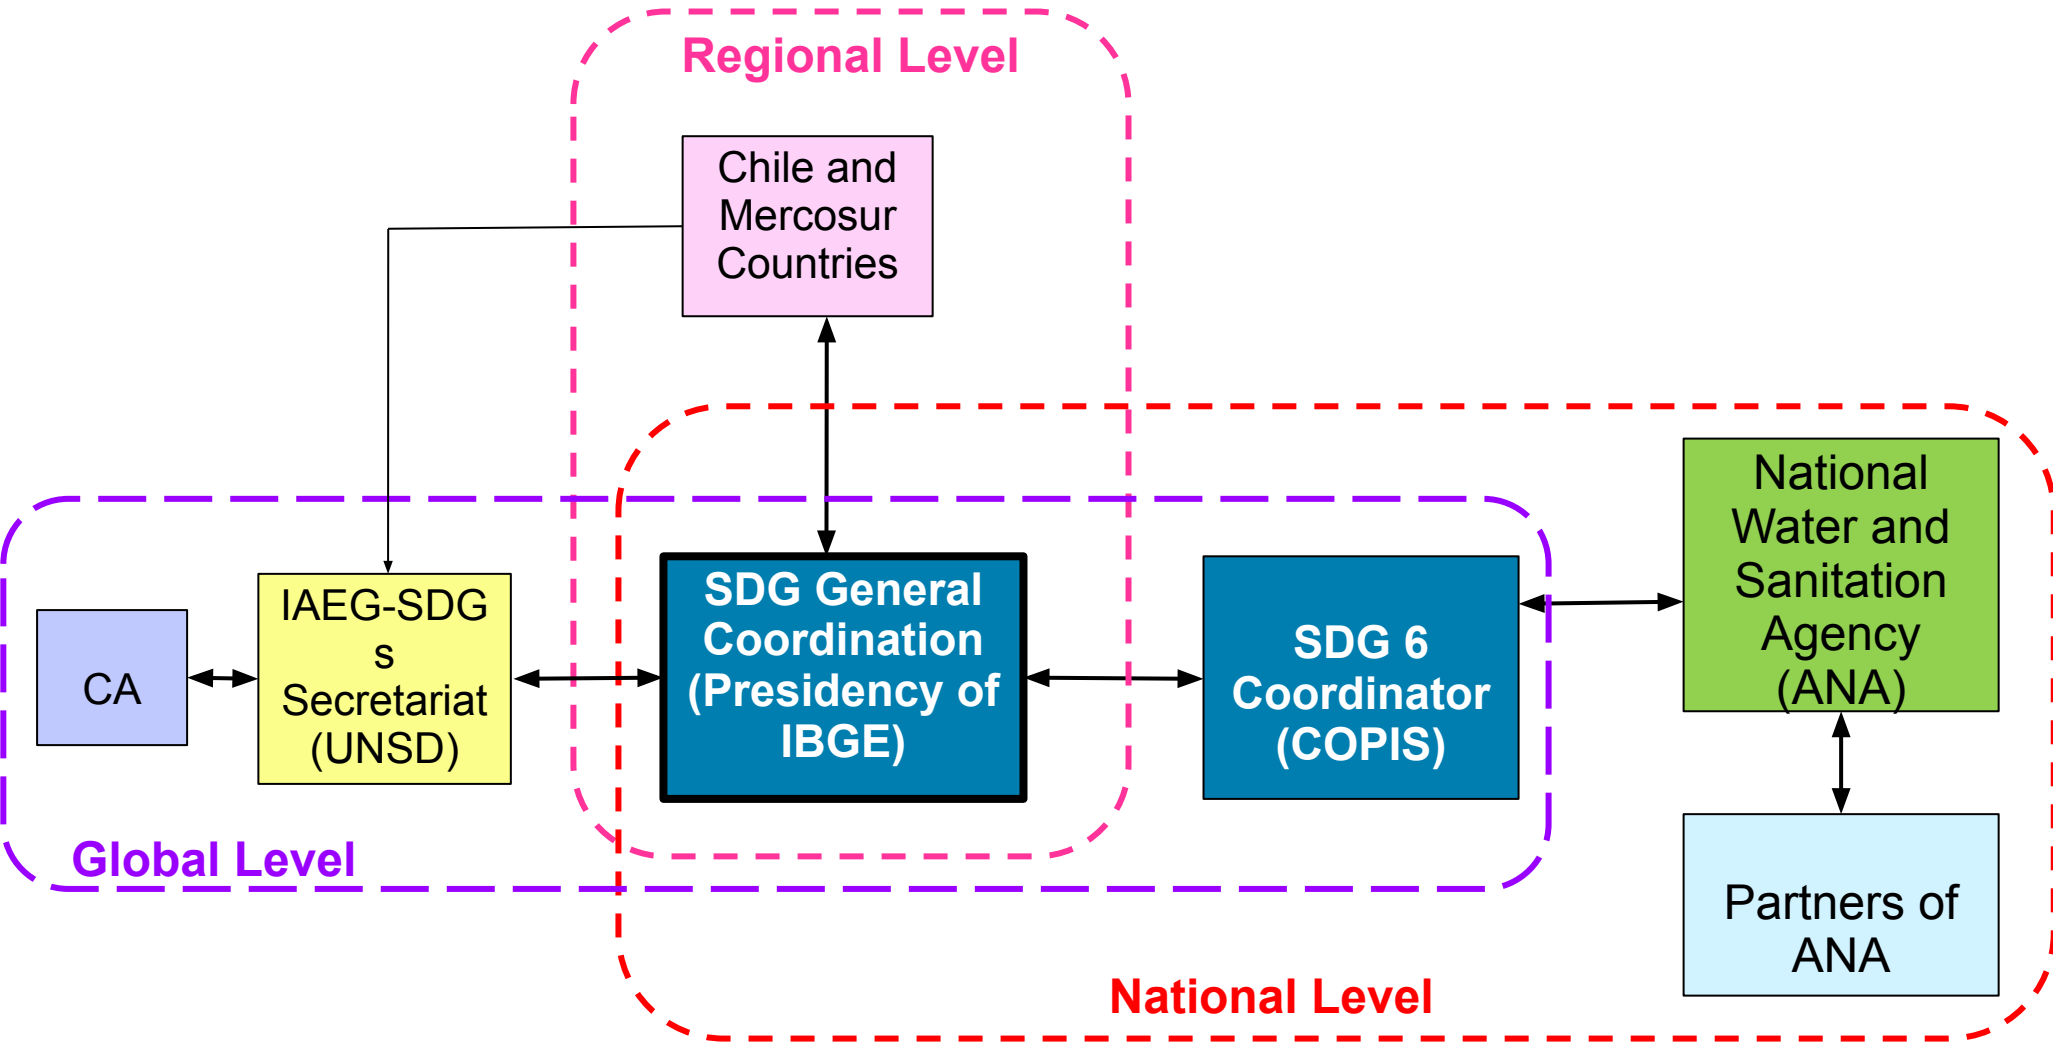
Regional Level

Chile and Mercosur Countries

CA

IAEG-SDG s Secretariat (UNSD)

SDG General Coordination (Presidency of IBGE)

SDG 6 Coordinator (COPIS)

National Water and Sanitation Agency (ANA)

Partners of ANA

Global Level

National Level